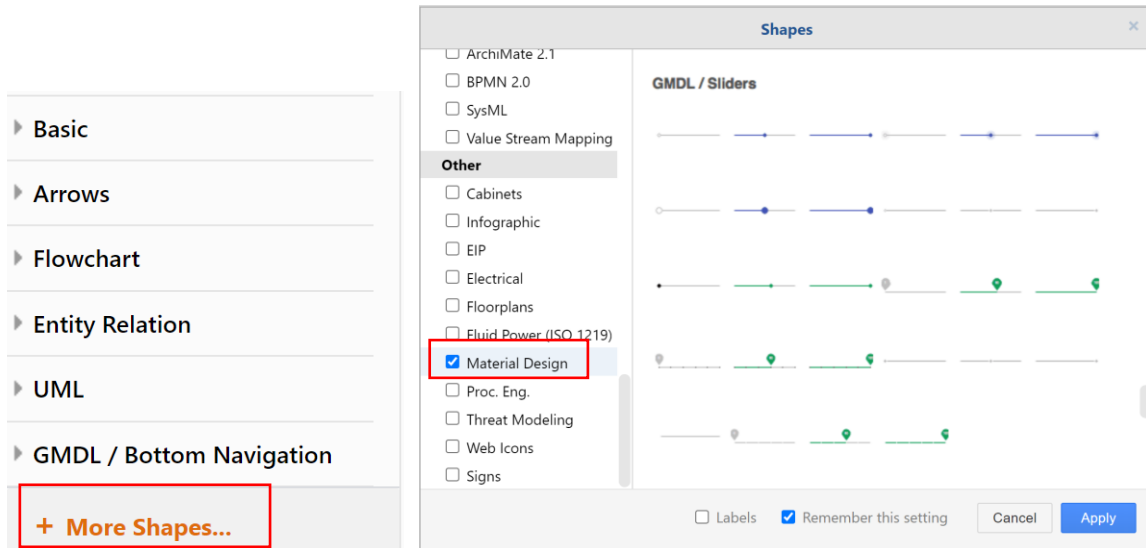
Basic

Arrows

Flowchart

Entity Relation

UML

GMDL / Bottom Navigation

+ More Shapes...

Shapes

×

ArchiMate 2.1
BPMN 2.0
SysML
Value Stream Mapping
Other
Cabinets
Infographic
EIP
Electrical
Floorplans
Fluid Power (ISO 1219)
Material Design
Proc. Eng.
Threat Modeling
Web Icons
Signs

GMDL / Sliders

Labels
Remember this setting
Cancel
Apply